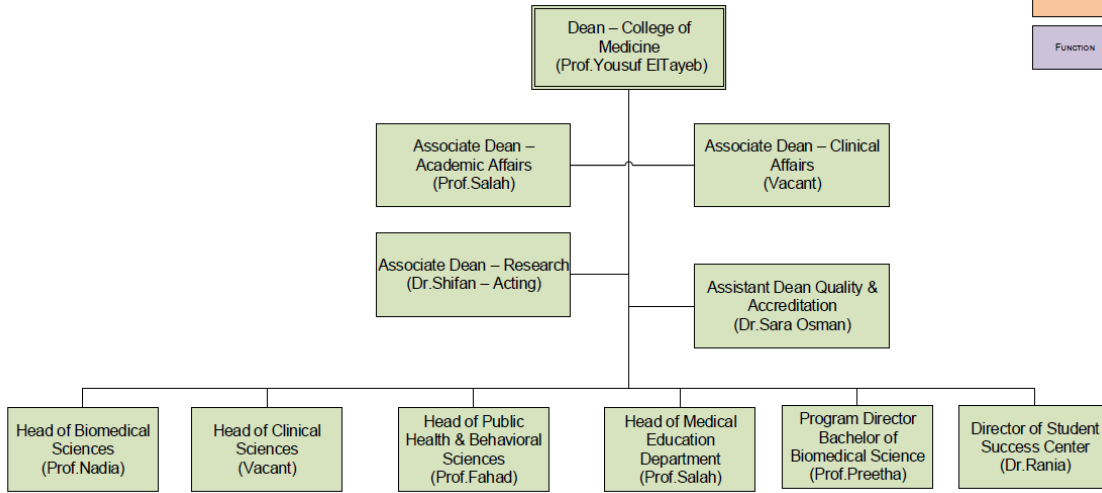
Dean – College of Medicine
(Prof.Yousuf ElTayeb)

Function

Associate Dean – Academic Affairs
(Prof.Salah)

Associate Dean – Clinical Affairs
(Vacant)

Associate Dean – Research
(Dr.Shifan – Acting)

Assistant Dean Quality & Accreditation
(Dr.Sara Osman)

Head of Biomedical Sciences
(Prof.Nadia)

Head of Clinical Sciences
(Vacant)

Head of Public Health & Behavioral Sciences
(Prof.Fahad)

Head of Medical Education Department
(Prof.Salah)

Program Director Bachelor of Biomedical Science
(Prof.Preetha)

Director of Student Success Center
(Dr.Rania)